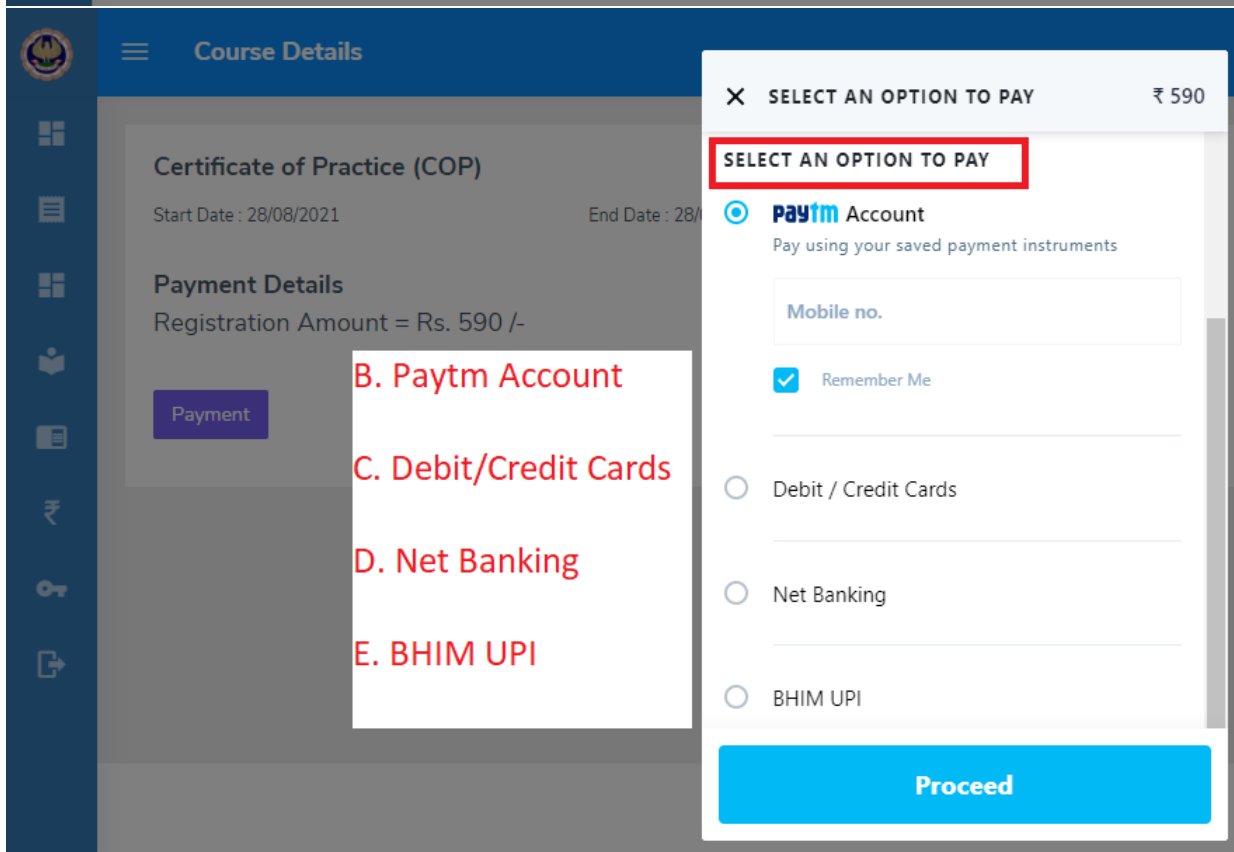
Course Details

Certificate of Practice (COP)

Start Date : 28/08/2021

End Date : 28/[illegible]

Payment Details

Registration Amount = Rs. 590 /-

Payment

B. Paytm Account

C. Debit/Credit Cards

D. Net Banking

E. BHIM UPI

SELECT AN OPTION TO PAY ₹ 590

SELECT AN OPTION TO PAY

Paytm Account

Pay using your saved payment instruments

Mobile no.

Remember Me

Debit / Credit Cards

Net Banking

BHIM UPI

Proceed